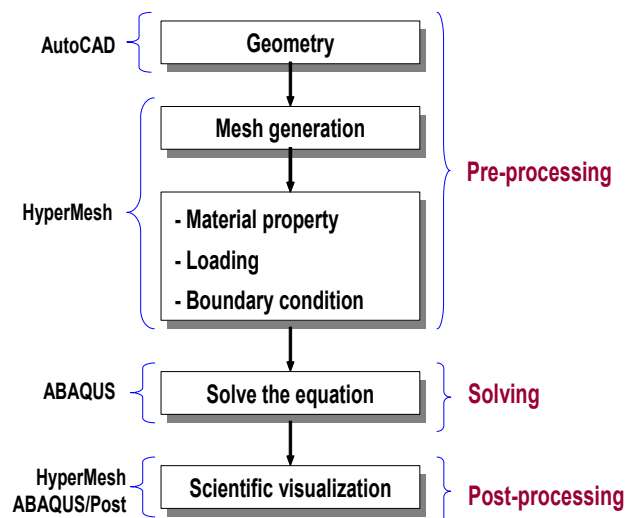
AutoCAD

Geometry

Mesh generation

HyperMesh

- Material property
- Loading
- Boundary condition

Pre-processing

ABAQUS

Solve the equation

Solving

HyperMesh
ABAQUS/Post

Scientific visualization

Post-processing